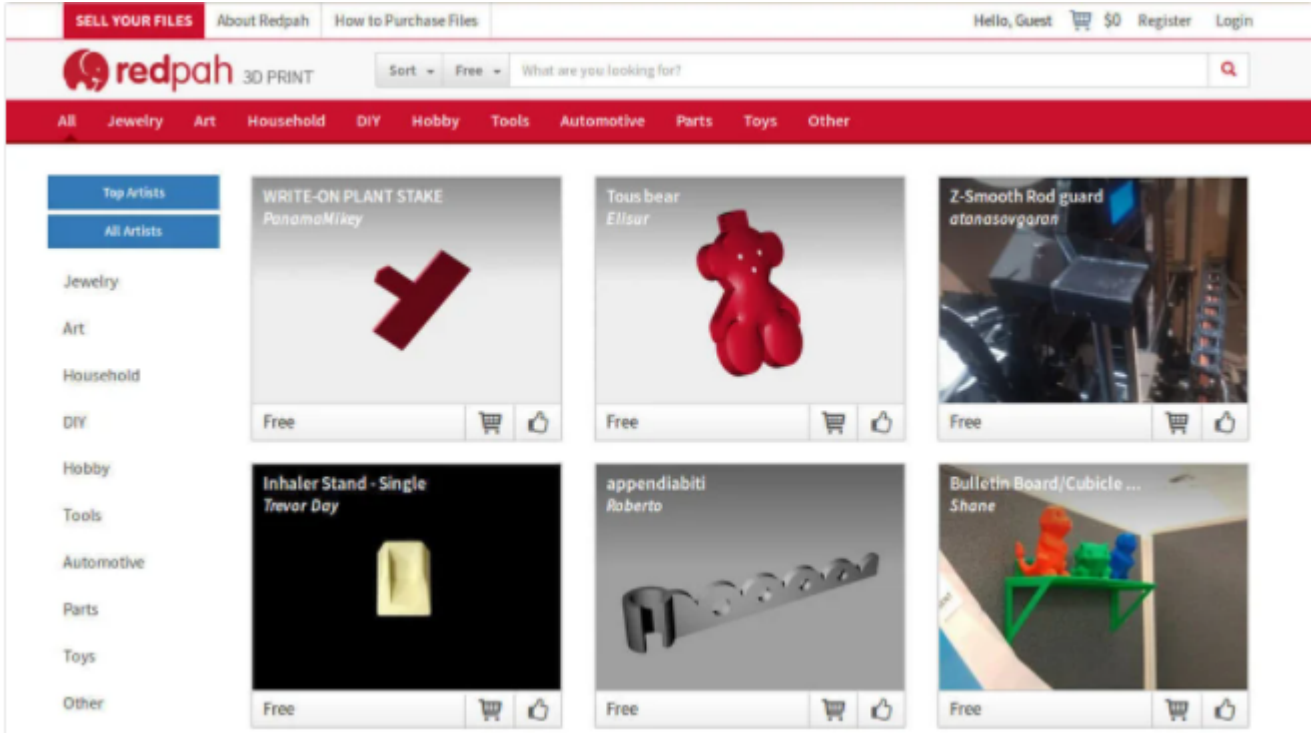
SELL YOUR FILES About Redpah How to Purchase Files Hello, Guest $0 Register Login

redpah 3D PRINT Sort Free What are you looking for?

All Jewelry Art Household DIY Hobby Tools Automotive Parts Toys Other

Top Artists
All Artists

Jewelry
Art
Household
DIY
Hobby
Tools
Automotive
Parts
Toys
Other

WRITE-ON PLANT STAKE
PanamaMikey
Free

Tous bear
Ellsur
Free

Z-Smooth Rod guard
atanasovgoran
Free

Inhaler Stand - Single
Trevor Day
Free

appendiabiti
Roberto
Free

Bulletin Board/Cubicle ...
Shane
Free